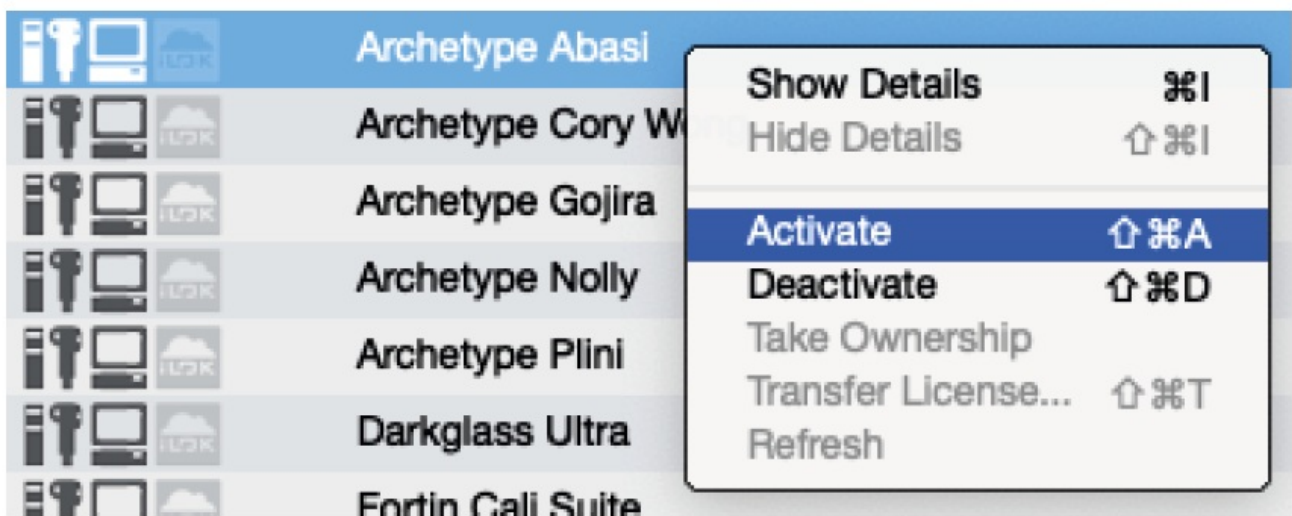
iLOK
Archetype Abasi
iLOK
Archetype Cory W
iLOK
Archetype Gojira
iLOK
Archetype Nolly
iLOK
Archetype Plini
iLOK
Darkglass Ultra
Fortin Cali Suite

Show Details ⌘I
Hide Details ⇧⌘I
Activate ⇧⌘A
Deactivate ⇧⌘D
Take Ownership
Transfer License... ⇧⌘T
Refresh